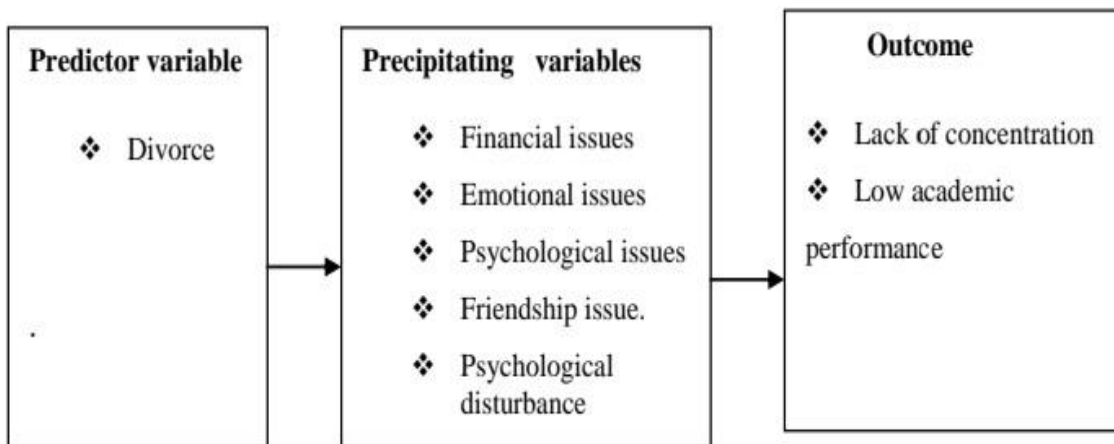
**Predictor variable**

❖ Divorce

.

**Precipitating variables**

❖ Financial issues
❖ Emotional issues
❖ Psychological issues
❖ Friendship issue.
❖ Psychological disturbance

**Outcome**

❖ Lack of concentration
❖ Low academic performance